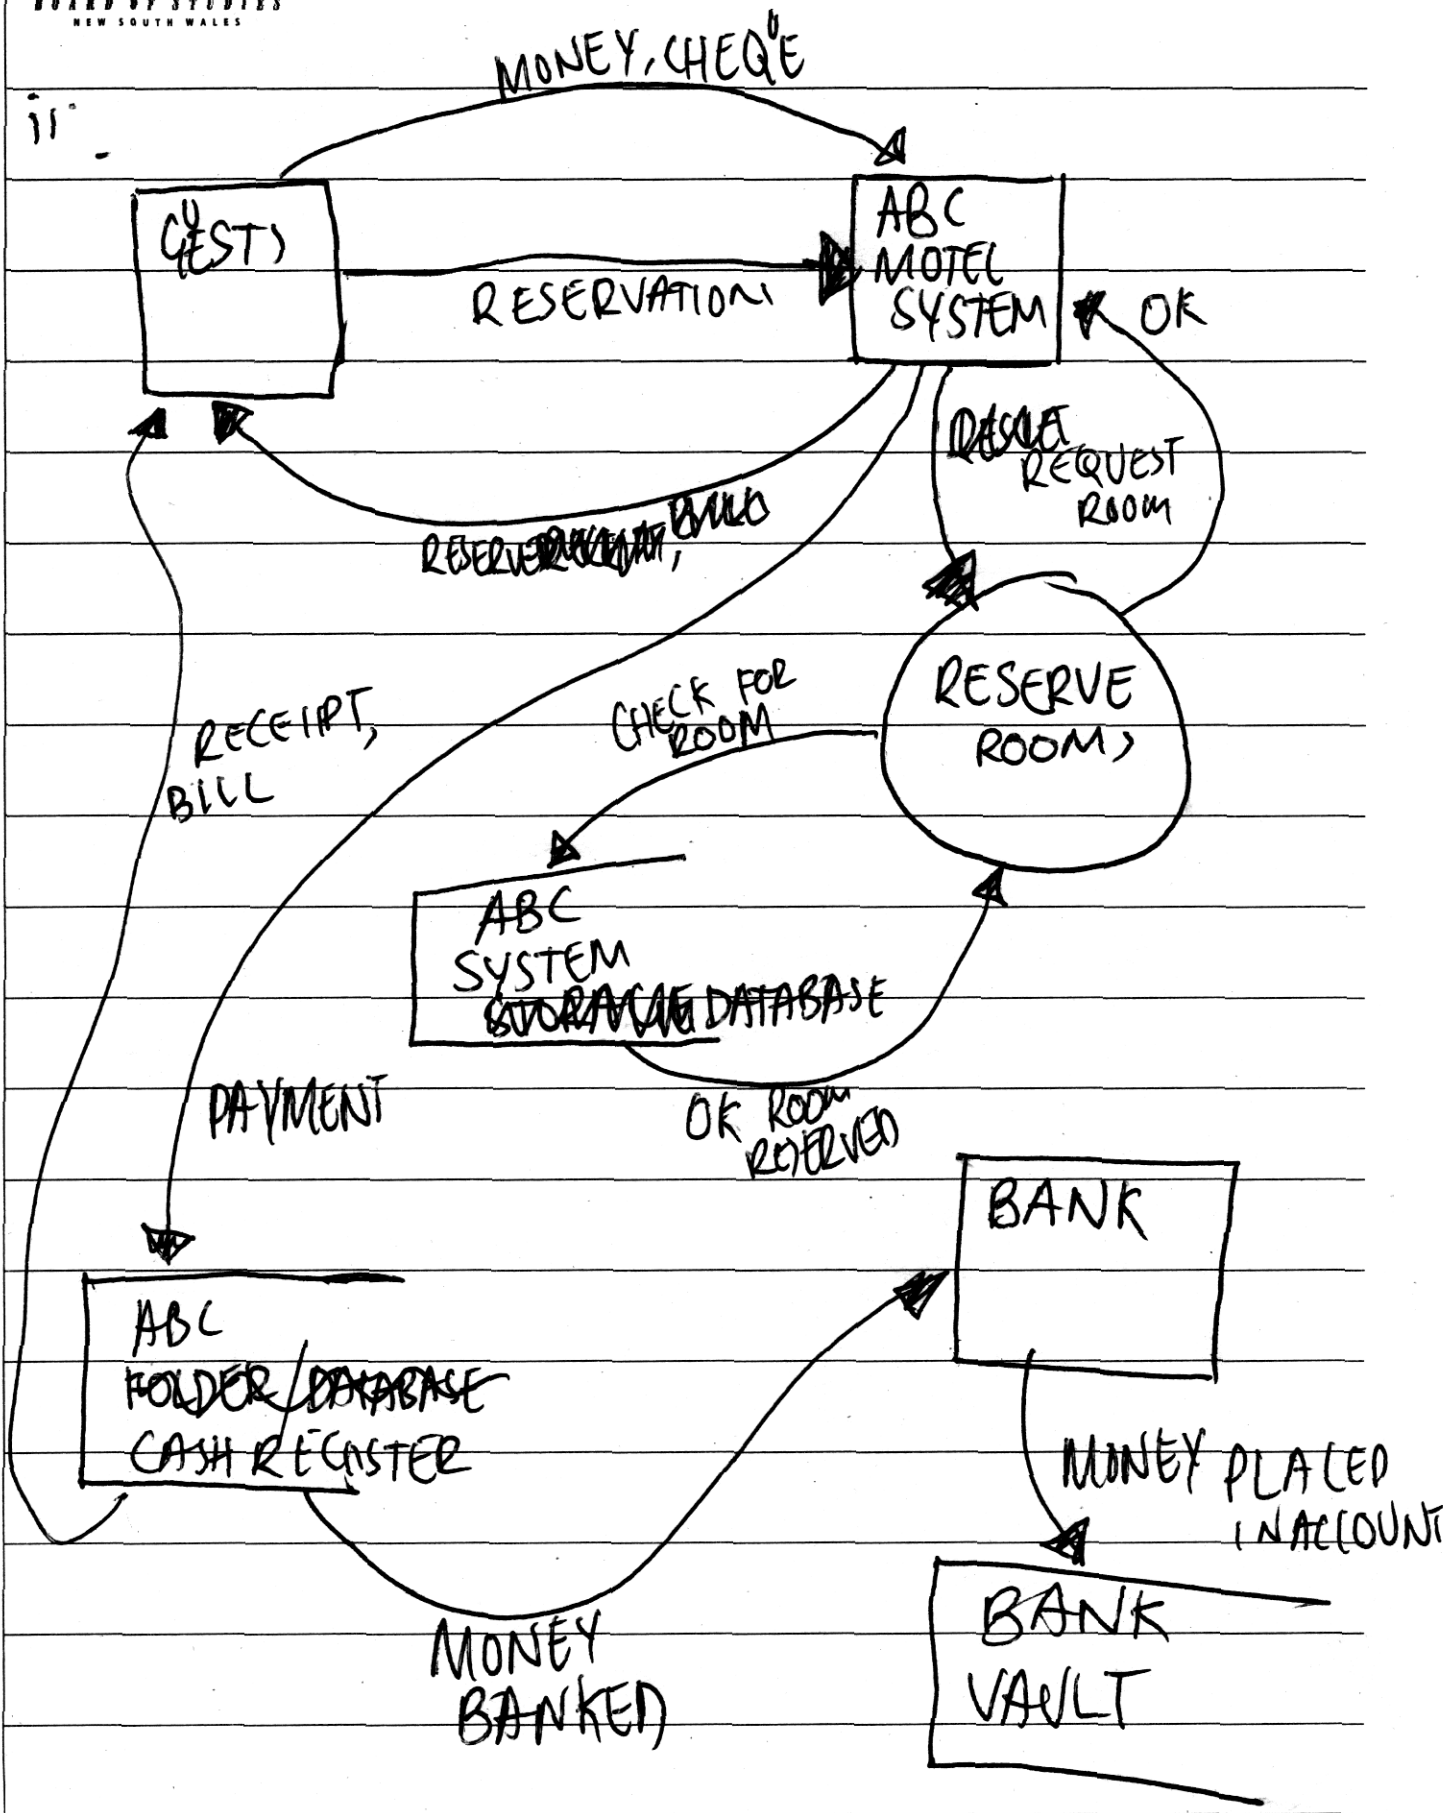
BOARD OF STUDIES
NEW SOUTH WALES

ii

MONEY, CHEQUE

GUESTS

RESERVATIONS

ABC MOTEL SYSTEM

OK

REQUEST ROOM

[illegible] BILLS

RESERVE ROOMS

CHECK FOR ROOM

RECEIPT, BILL

ABC SYSTEM DATABASE

PAYMENT

OK ROOM RESERVED

BANK

ABC
CASH REGISTER

MONEY PLACED IN ACCOUNT

MONEY BANKED

BANK VAULT